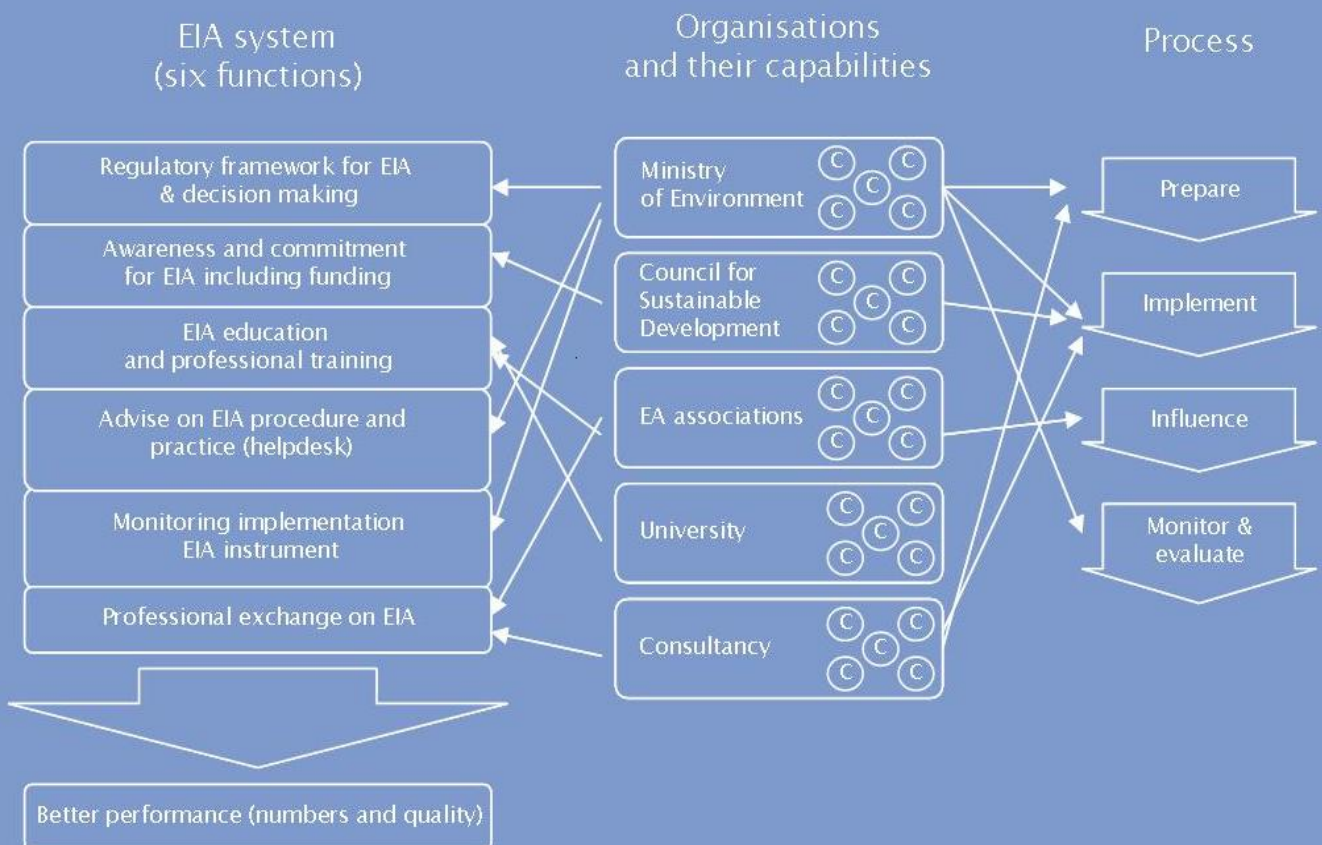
EIA system
(six functions)

Organisations
and their capabilities

Process

Regulatory framework for EIA & decision making

Awareness and commitment for EIA including funding

EIA education and professional training

Advise on EIA procedure and practice (helpdesk)

Monitoring implementation EIA instrument

Professional exchange on EIA

Better performance (numbers and quality)

Ministry of Environment C C C C C

Council for Sustainable Development C C C C C

EA associations C C C C C

University C C C C C

Consultancy C C C C C

Prepare

Implement

Influence

Monitor & evaluate